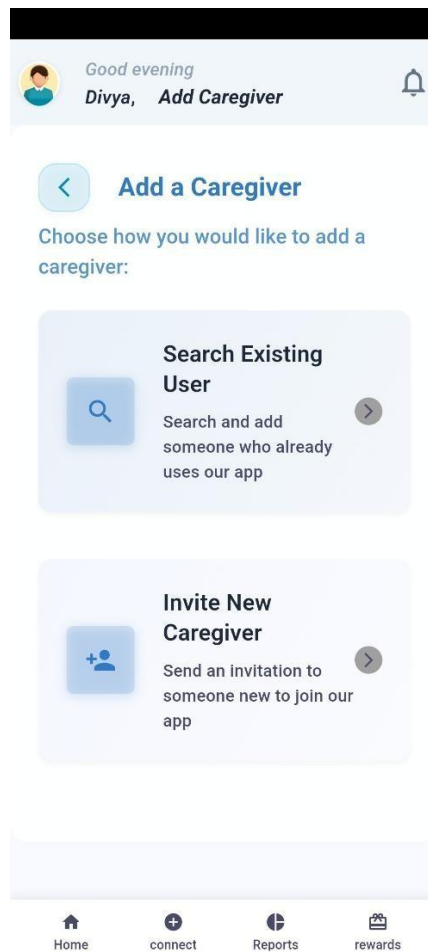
Good evening
Divya, Add Caregiver

Add a Caregiver

Choose how you would like to add a caregiver:

Search Existing User

Search and add someone who already uses our app

Invite New Caregiver

Send an invitation to someone new to join our app

Home
connect
Reports
rewards